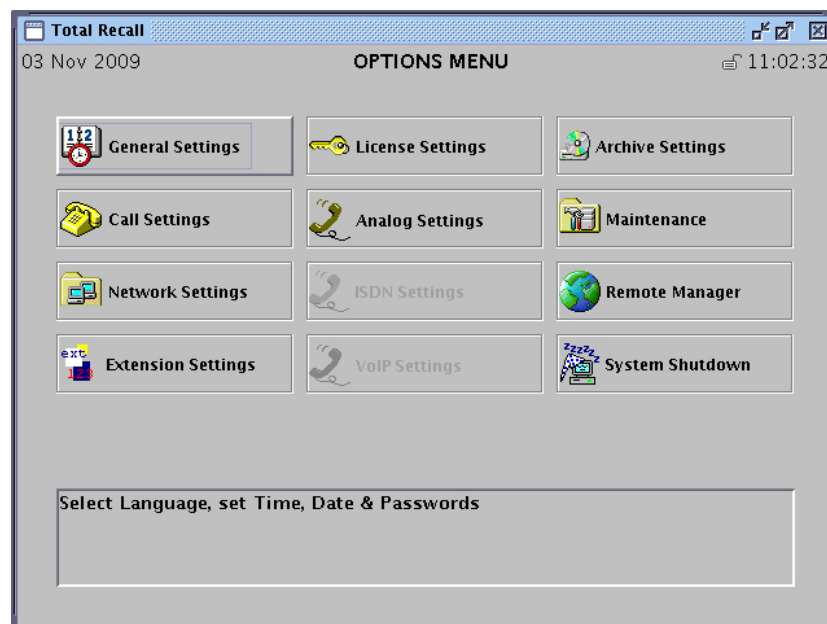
Total Recall

03 Nov 2009

OPTIONS MENU

11:02:32

General Settings

License Settings

Archive Settings

Call Settings

Analog Settings

Maintenance

Network Settings

ISDN Settings

Remote Manager

ext 123

Extension Settings

VoIP Settings

System Shutdown

Select Language, set Time, Date & Passwords